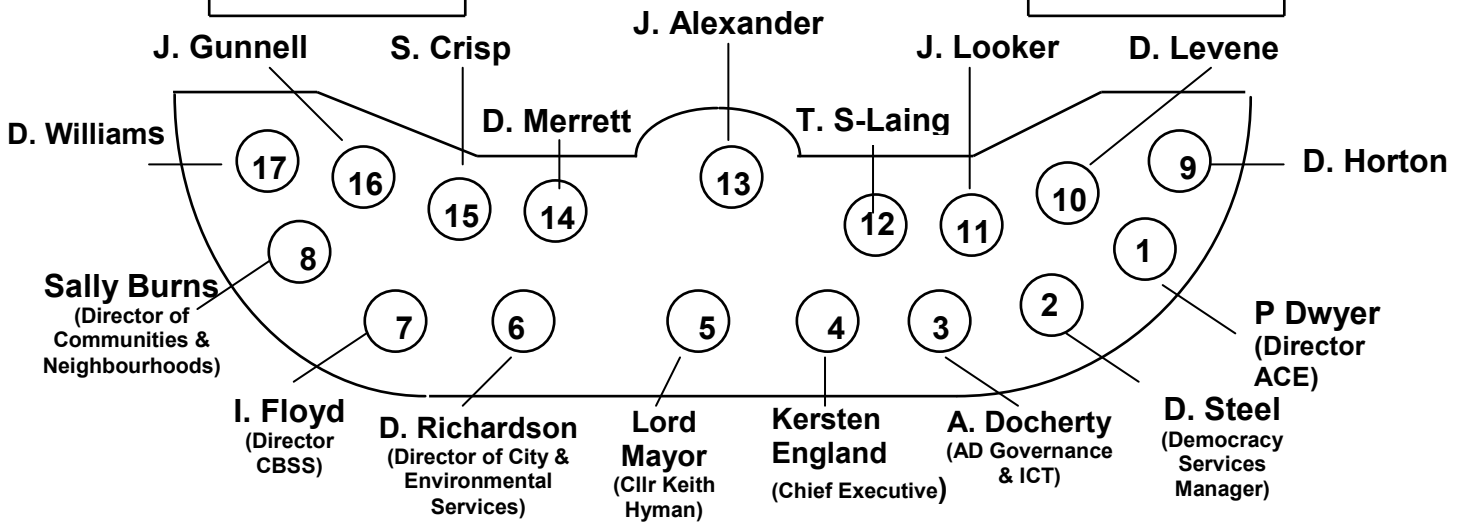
J. Alexander

J. Gunnell

S. Crisp

J. Looker

D. Levene

D. Williams

D. Merrett

T. S-Laing

D. Horton

17

16

15

14

13

12

11

10

9

8

1

Sally Burns (Director of Communities & Neighbourhoods)

7

6

5

4

3

2

P Dwyer (Director ACE)

I. Floyd (Director CBSS)

D. Richardson (Director of City & Environmental Services)

Lord Mayor (Cllr Keith Hyman)

Kersten England (Chief Executive)

A. Docherty (AD Governance & ICT)

D. Steel (Democracy Services Manager)